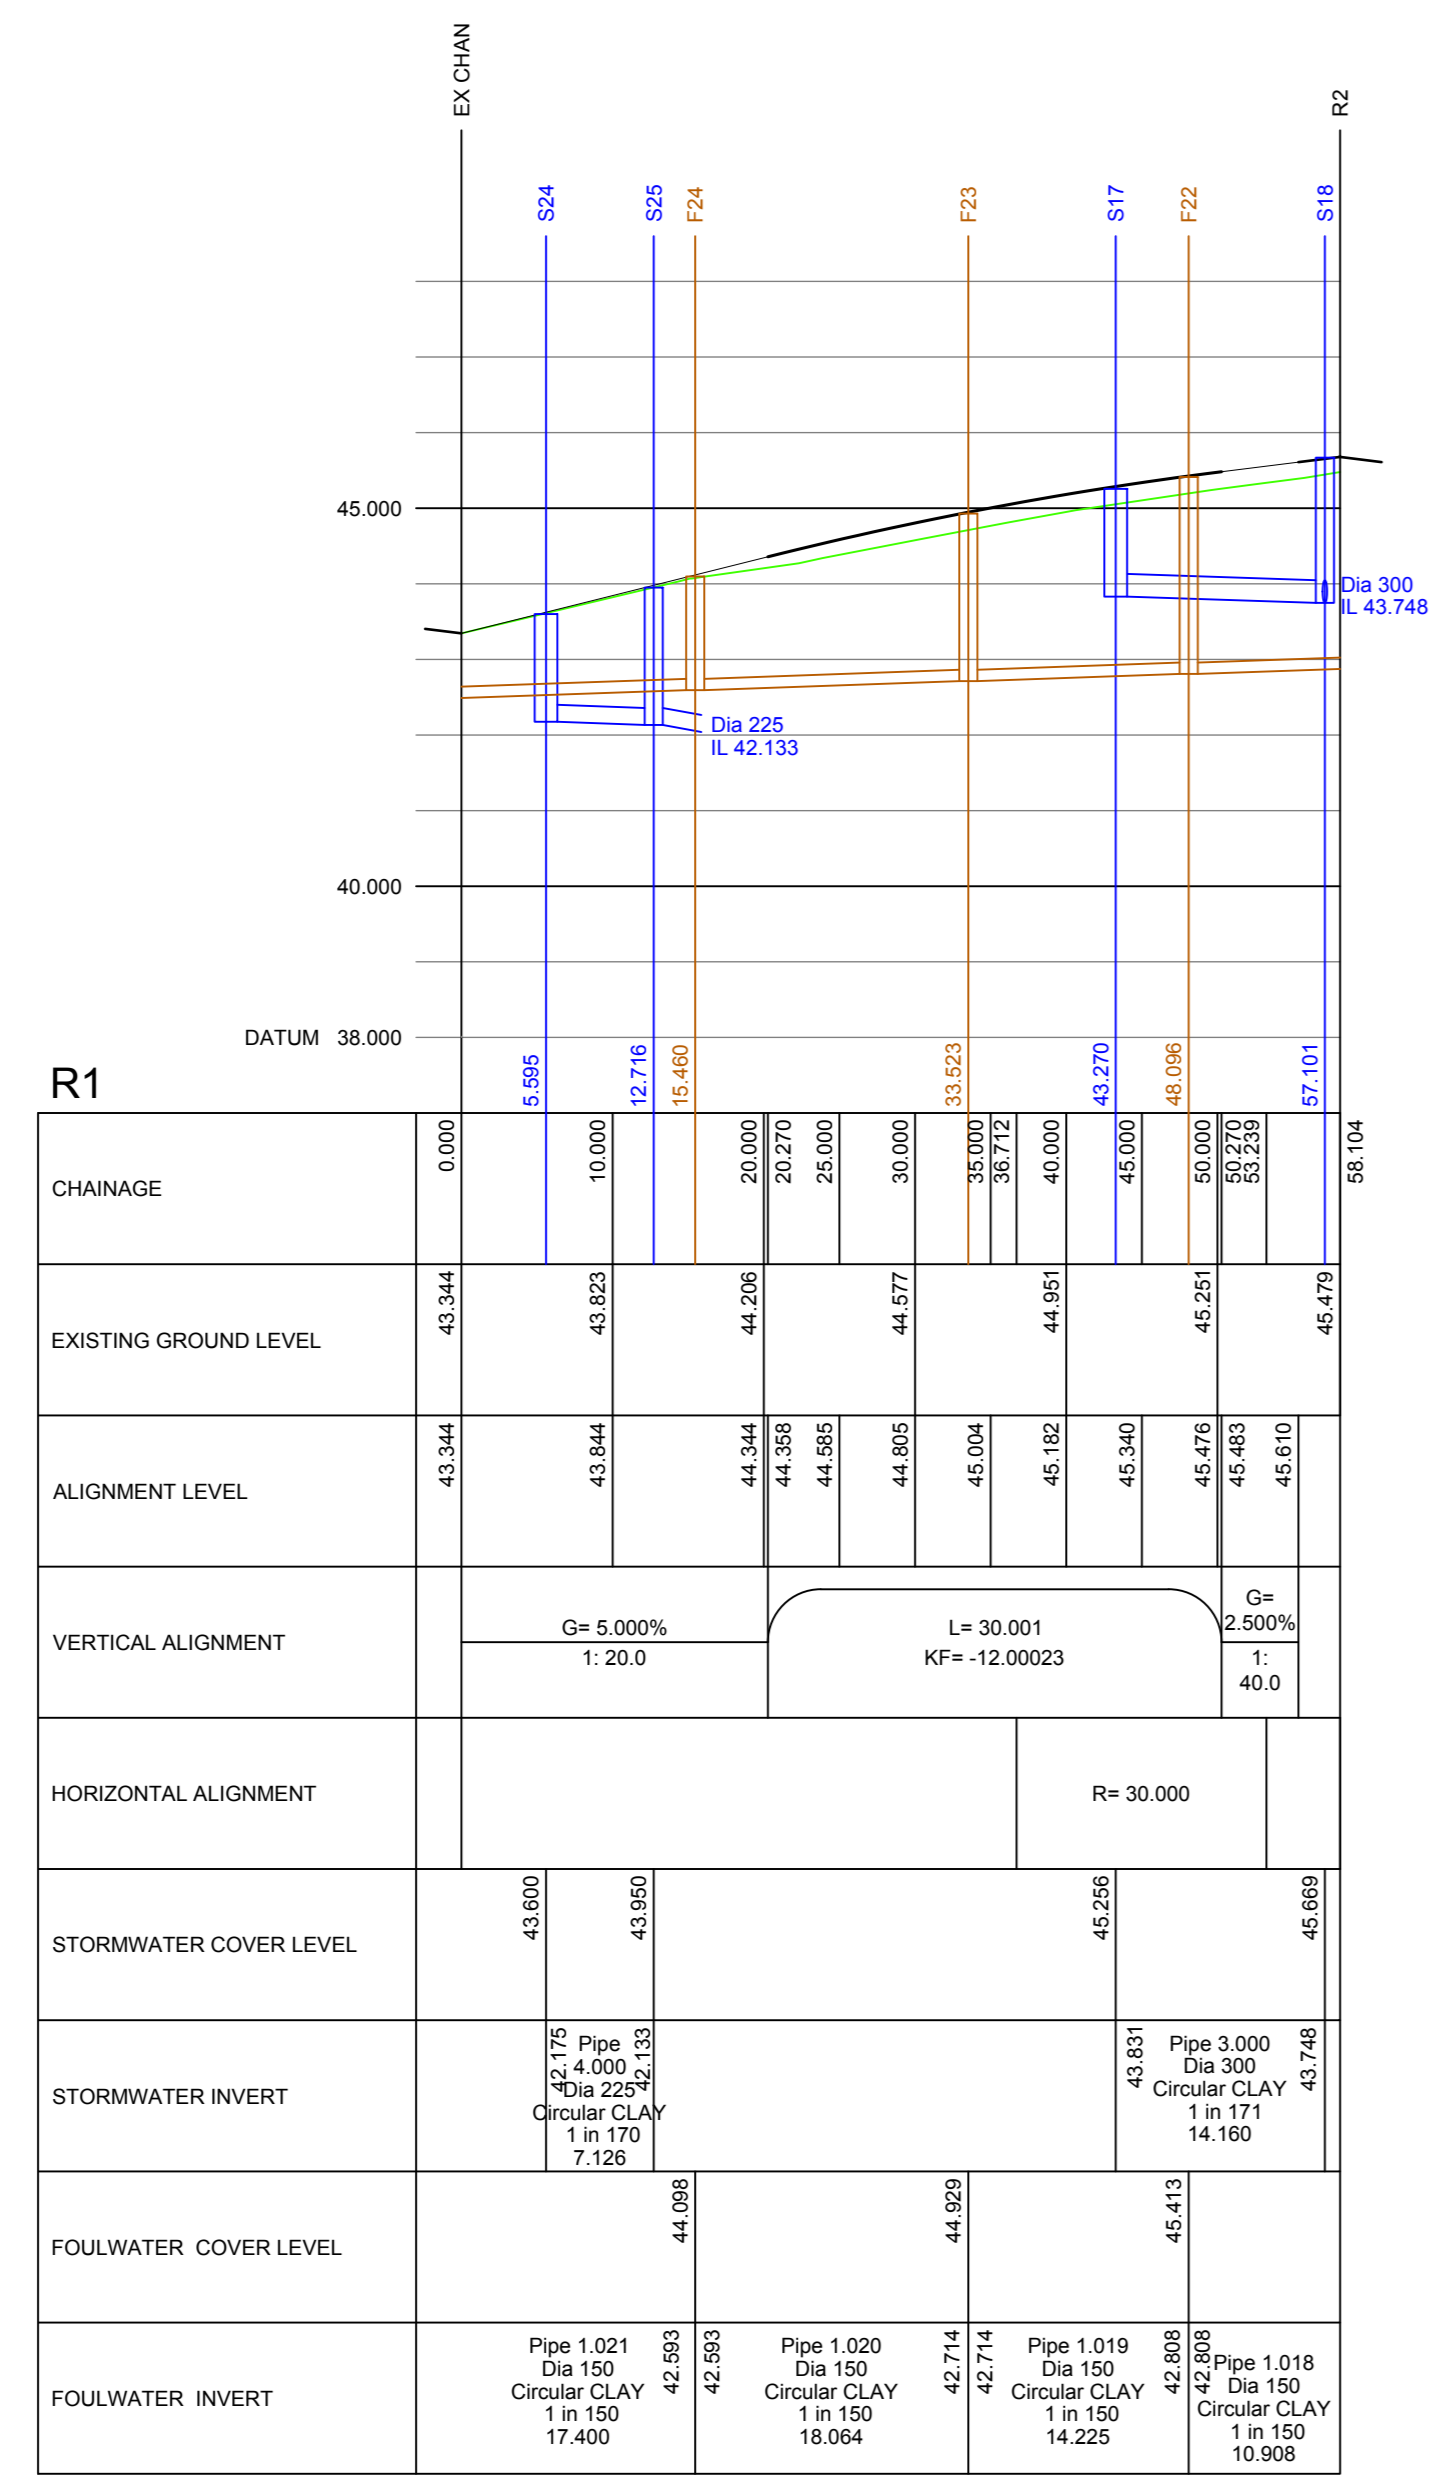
EX CHAN

R2

S24 S25 F24 F23 S17 F22 S18

45.000

Dia 300
IL 43.748

Dia 225
IL 42.133

40.000

DATUM 38.000

5.595 12.716 15.460 33.523 43.270 48.096 57.101

R1

| CHAINAGE | 0.000 | 10.000 | 20.000 | 20.270 | 25.000 | 30.000 | 35.000 | 36.712 | 40.000 | 45.000 | 50.000 | 50.270 | 53.239 | 58.104 |
|---|---|---|---|---|---|---|---|---|---|---|---|---|---|---|
| EXISTING GROUND LEVEL | 43.344 | 43.823 | 44.206 | | | 44.577 | | | 44.951 | | 45.251 | | | 45.479 |
| ALIGNMENT LEVEL | 43.344 | 43.844 | 44.344 | 44.358 | 44.585 | 44.805 | 45.004 | | 45.182 | 45.340 | 45.476 | 45.483 | 45.610 | |
| VERTICAL ALIGNMENT | G= 5.000% 1: 20.0 | | | L= 30.001 KF= -12.00023 | | | | | | | | G= 2.500% 1: 40.0 | | |
| HORIZONTAL ALIGNMENT | | | | | | | | | R= 30.000 | | | | | |
| STORMWATER COVER LEVEL | 43.600 | 43.950 | | | | | | | | 45.256 | | | 45.669 | |
| STORMWATER INVERT | 42.175 Pipe 4.000 Dia 225 Circular CLAY 1 in 170 7.126 42.133 | | | | | | | | | 43.831 Pipe 3.000 Dia 300 Circular CLAY 1 in 171 14.160 43.748 | | | | |
| FOULWATER COVER LEVEL | 44.098 | | | | | 44.929 | | | | 45.413 | | | | |
| FOULWATER INVERT | Pipe 1.021 Dia 150 Circular CLAY 1 in 150 17.400 42.593 | 42.593 Pipe 1.020 Dia 150 Circular CLAY 1 in 150 18.064 42.714 | | | | 42.714 Pipe 1.019 Dia 150 Circular CLAY 1 in 150 14.225 42.808 | | | | 42.808 Pipe 1.018 Dia 150 Circular CLAY 1 in 150 10.908 | | | | |